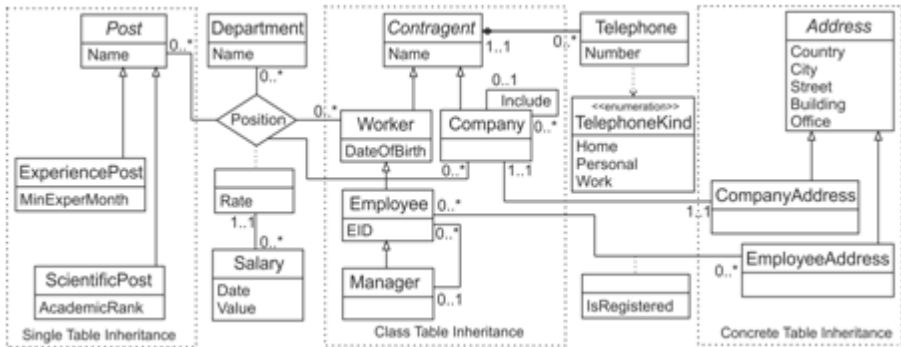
Post
Name
0..*
ExperiencePost
MinExperMonth
ScientificPost
AcademicRank
Single Table Inheritance

Department
Name
0..*
Position
0..*
Rate
1..1
0..*
Salary
Date
Value

Contragent
Name
1..1
0..*
0..1
Include
Worker
DateOfBirth
Company
0..*
0..*
1..1
Employee
EID
0..*
0..*
Manager
0..1
Class Table Inheritance

Telephone
Number
<<enumeration>>
TelephoneKind
Home
Personal
Work
IsRegistered

Address
Country
City
Street
Building
Office
CompanyAddress
1..1
EmployeeAddress
0..*
Concrete Table Inheritance